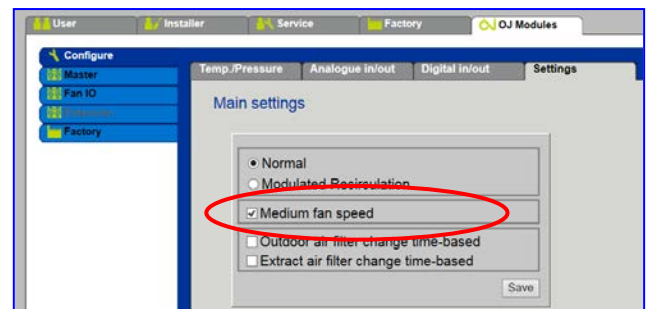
User
Installer
Service
Factory
OJ Modules

Configure
Master
Fan IO
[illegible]
Factory

Temp./Pressure
Analogue in/out
Digital in/out
Settings

Main settings

Normal
Modulated Recirculation
Medium fan speed
Outdoor air filter change time-based
Extract air filter change time-based

Save